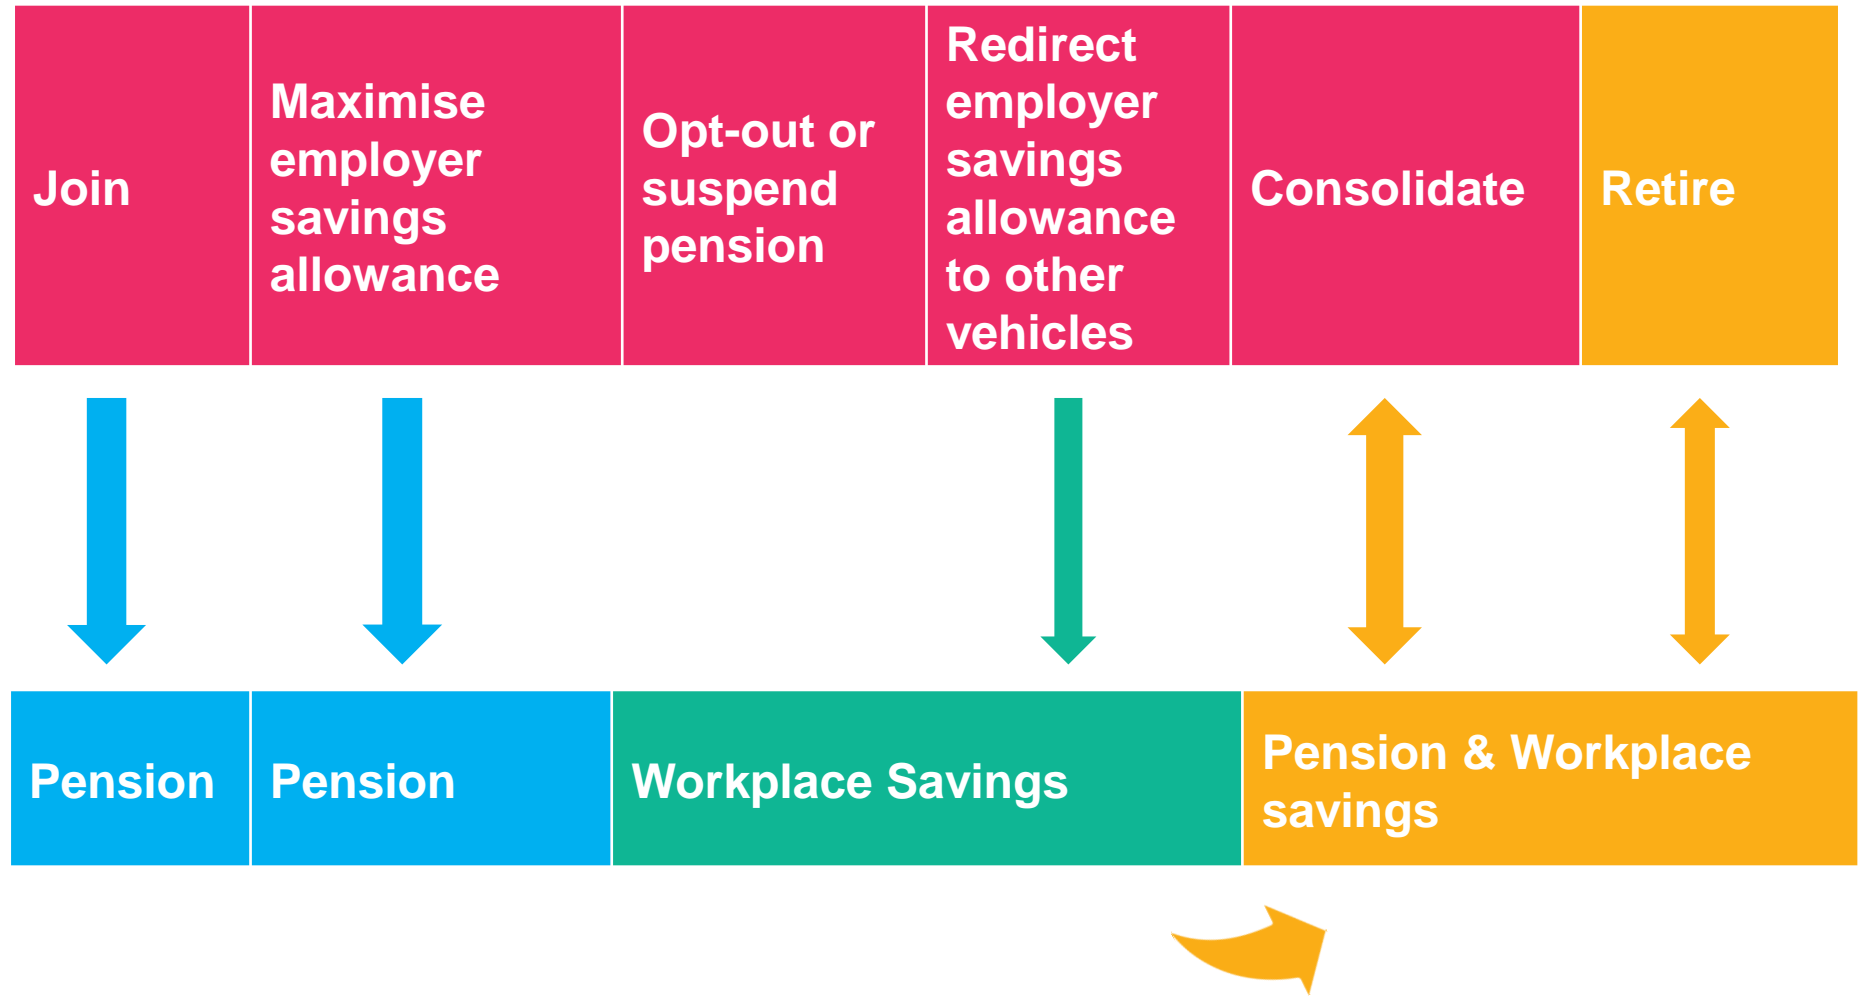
| Join | Maximise employer savings allowance | Opt-out or suspend pension | Redirect employer savings allowance to other vehicles | Consolidate | Retire |
|---|---|---|---|---|---|

| Pension | Pension | Workplace Savings | Pension & Workplace savings |
|---|---|---|---|